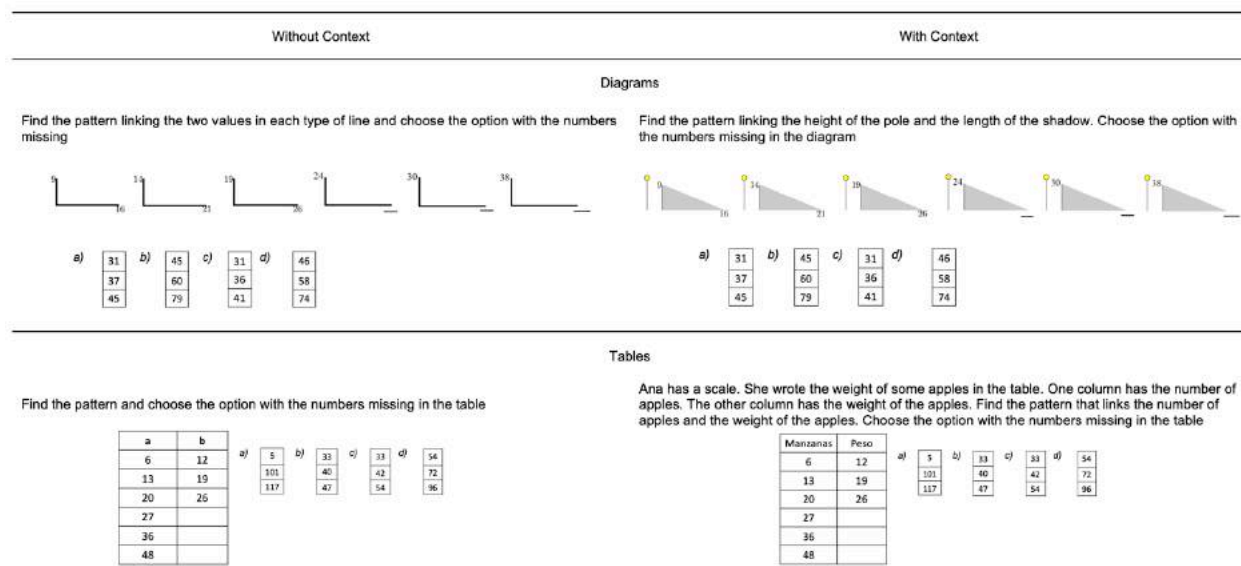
Without Context

With Context

Diagrams

Find the pattern linking the two values in each type of line and choose the option with the numbers missing

9 16
14 21
19 26
24 ___
30 ___
38 ___

a)
| 31 |
|---|
| 37 |
| 45 |

b)
| 45 |
|---|
| 60 |
| 79 |

c)
| 31 |
|---|
| 36 |
| 41 |

d)
| 46 |
|---|
| 58 |
| 74 |

Find the pattern linking the height of the pole and the length of the shadow. Choose the option with the numbers missing in the diagram

9 16
14 21
19 26
24 ___
30 ___
38 ___

a)
| 31 |
|---|
| 37 |
| 45 |

b)
| 45 |
|---|
| 60 |
| 79 |

c)
| 31 |
|---|
| 36 |
| 41 |

d)
| 46 |
|---|
| 58 |
| 74 |

Tables

Find the pattern and choose the option with the numbers missing in the table

| a | b |
|---|---|
| 6 | 12 |
| 13 | 19 |
| 20 | 26 |
| 27 | |
| 36 | |
| 48 | |

a)
| 5 |
|---|
| 101 |
| 117 |

b)
| 33 |
|---|
| 40 |
| 47 |

c)
| 33 |
|---|
| 42 |
| 54 |

d)
| 54 |
|---|
| 72 |
| 96 |

Ana has a scale. She wrote the weight of some apples in the table. One column has the number of apples. The other column has the weight of the apples. Find the pattern that links the number of apples and the weight of the apples. Choose the option with the numbers missing in the table

| Manzanas | Peso |
|---|---|
| 6 | 12 |
| 13 | 19 |
| 20 | 26 |
| 27 | |
| 36 | |
| 48 | |

a)
| 5 |
|---|
| 101 |
| 117 |

b)
| 33 |
|---|
| 40 |
| 47 |

c)
| 33 |
|---|
| 42 |
| 54 |

d)
| 54 |
|---|
| 72 |
| 96 |